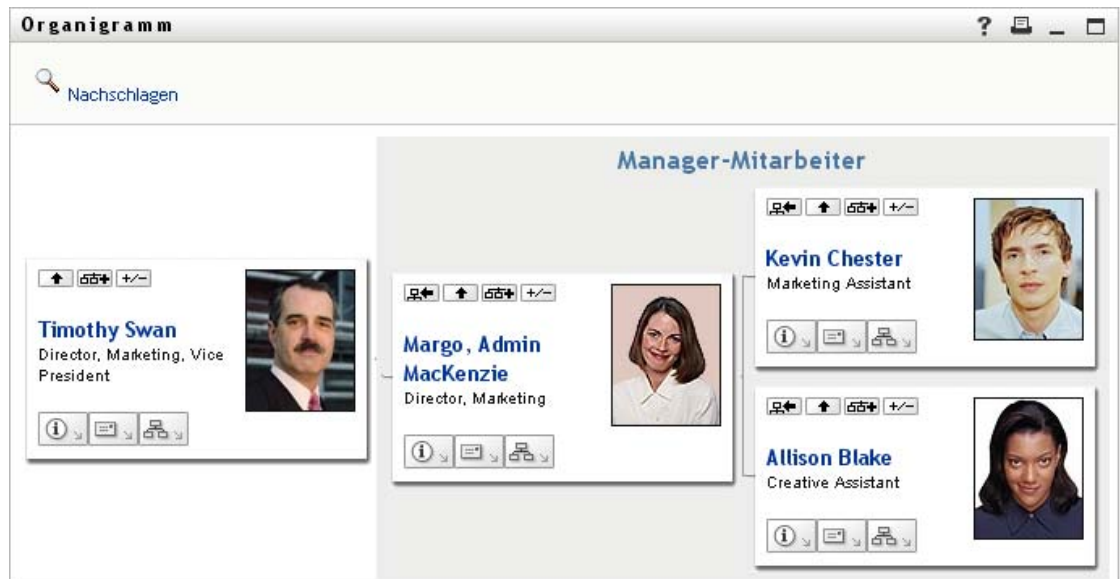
Organigramm

? _

Nachschlagen

Manager-Mitarbeiter

+/−

Timothy Swan
Director, Marketing, Vice President

+/−

Margo, Admin MacKenzie
Director, Marketing

+/−

Kevin Chester
Marketing Assistant

+/−

Allison Blake
Creative Assistant